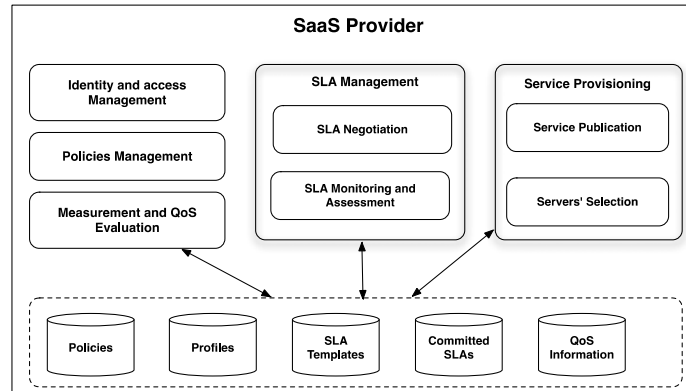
SaaS Provider

Identity and access Management

Policies Management

Measurement and QoS Evaluation

SLA Management

SLA Negotiation

SLA Monitoring and Assessment

Service Provisioning

Service Publication

Servers' Selection

Policies

Profiles

SLA Templates

Committed SLAs

QoS Information